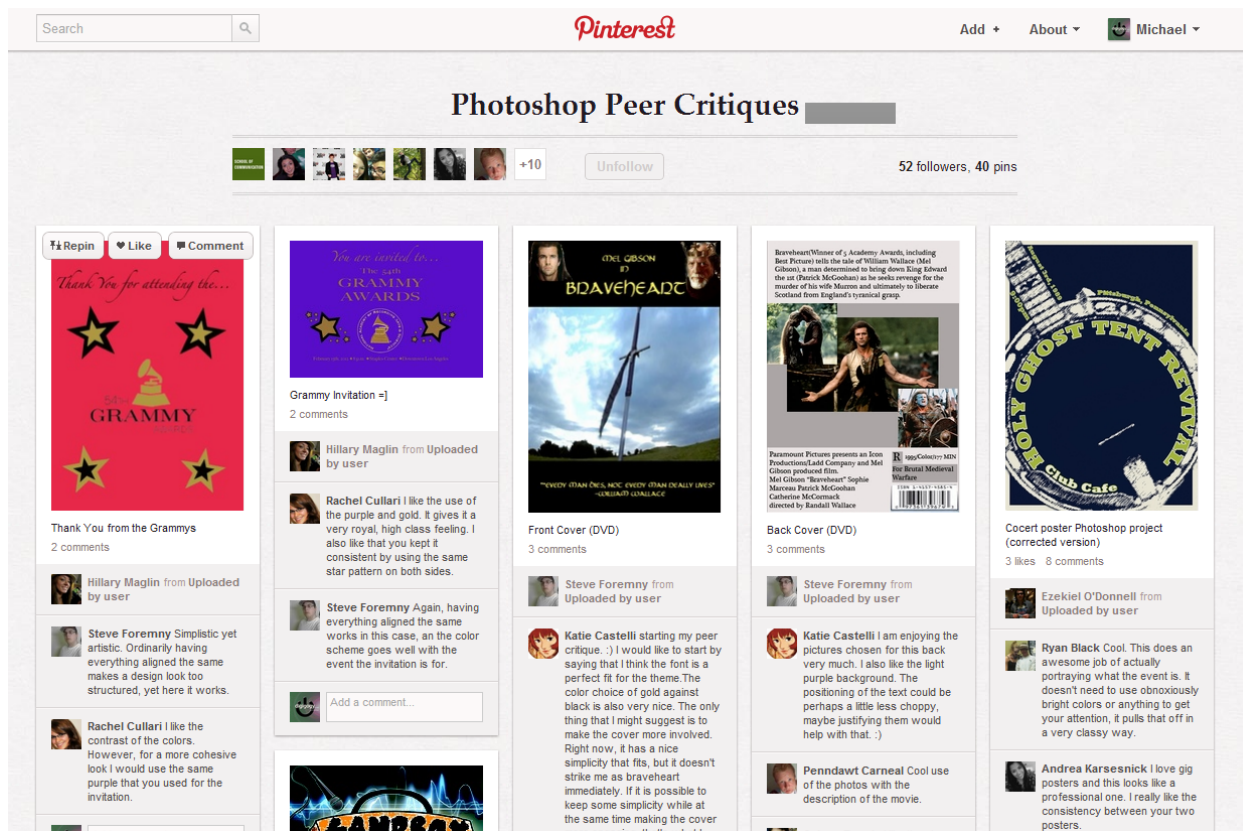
Search

Pinterest

Add + About Michael

Photoshop Peer Critiques

+10 Unfollow 52 followers, 40 pins

Repin Like Comment

Thank You for attending the...

54th GRAMMY

Thank You from the Grammys
2 comments

Hillary Maglin from Uploaded by user

Steve Foremny Simplistic yet artistic. Ordinarily having everything aligned the same makes a design look too structured, yet here it works.

Rachel Cullari I like the contrast of the colors. However, for a more cohesive look I would use the same purple that you used for the invitation.

You are invited to... The 54th GRAMMY AWARDS

Grammy Invitation =]
2 comments

Hillary Maglin from Uploaded by user

Rachel Cullari I like the use of the purple and gold. It gives it a very royal, high class feeling. I also like that you kept it consistent by using the same star pattern on both sides.

Steve Foremny Again, having everything aligned the same works in this case, an the color scheme goes well with the event the invitation is for.

Add a comment...

MEL GIBSON IN BRAVEHEART

"EVERY MAN DIES, NOT EVERY MAN REALLY LIVES" -WILLIAM WALLACE

Front Cover (DVD)
3 comments

Steve Foremny from Uploaded by user

Katie Castelli starting my peer critique. :) I would like to start by saying that I think the font is a perfect fit for the theme.The color choice of gold against black is also very nice. The only thing that I might suggest is to make the cover more involved. Right now, it has a nice simplicity that fits, but it doesn't strike me as braveheart immediately. If it is possible to keep some simplicity while at the same time making the cover

Braveheart(Winner of 5 Academy Awards, including Best Picture) tells the tale of William Wallace (Mel Gibson), a man determined to bring down King Edward the 1st (Patrick McGoohan) as he seeks revenge for the murder of his wife Murron and ultimately to liberate Scotland from England's tyranical grasp.

Paramount Pictures presents an Icon Productions/Ladd Company and Mel Gibson produced film. Mel Gibson "Braveheart" Sophie Marceau Patrick McGoohan Catherine McCormack directed by Randall Wallace

R 1995/Color/177 MIN For Brutal Medieval Warfare

Back Cover (DVD)
3 comments

Steve Foremny from Uploaded by user

Katie Castelli I am enjoying the pictures chosen for this back very much. I also like the light purple background. The positioning of the text could be perhaps a little less choppy, maybe justifying them would help with that. :)

Penndawt Carneal Cool use of the photos with the description of the movie.

HOLY GHOST TENT REVIVAL
Pittsburgh, Pennsylvania
Club Cafe

Cocert poster Photoshop project (corrected version)
3 likes 8 comments

Ezekiel O'Donnell from Uploaded by user

Ryan Black Cool. This does an awesome job of actually portraying what the event is. It doesn't need to use obnoxiously bright colors or anything to get your attention, it pulls that off in a very classy way.

Andrea Karsesnick I love gig posters and this looks like a professional one. I really like the consistency between your two posters.